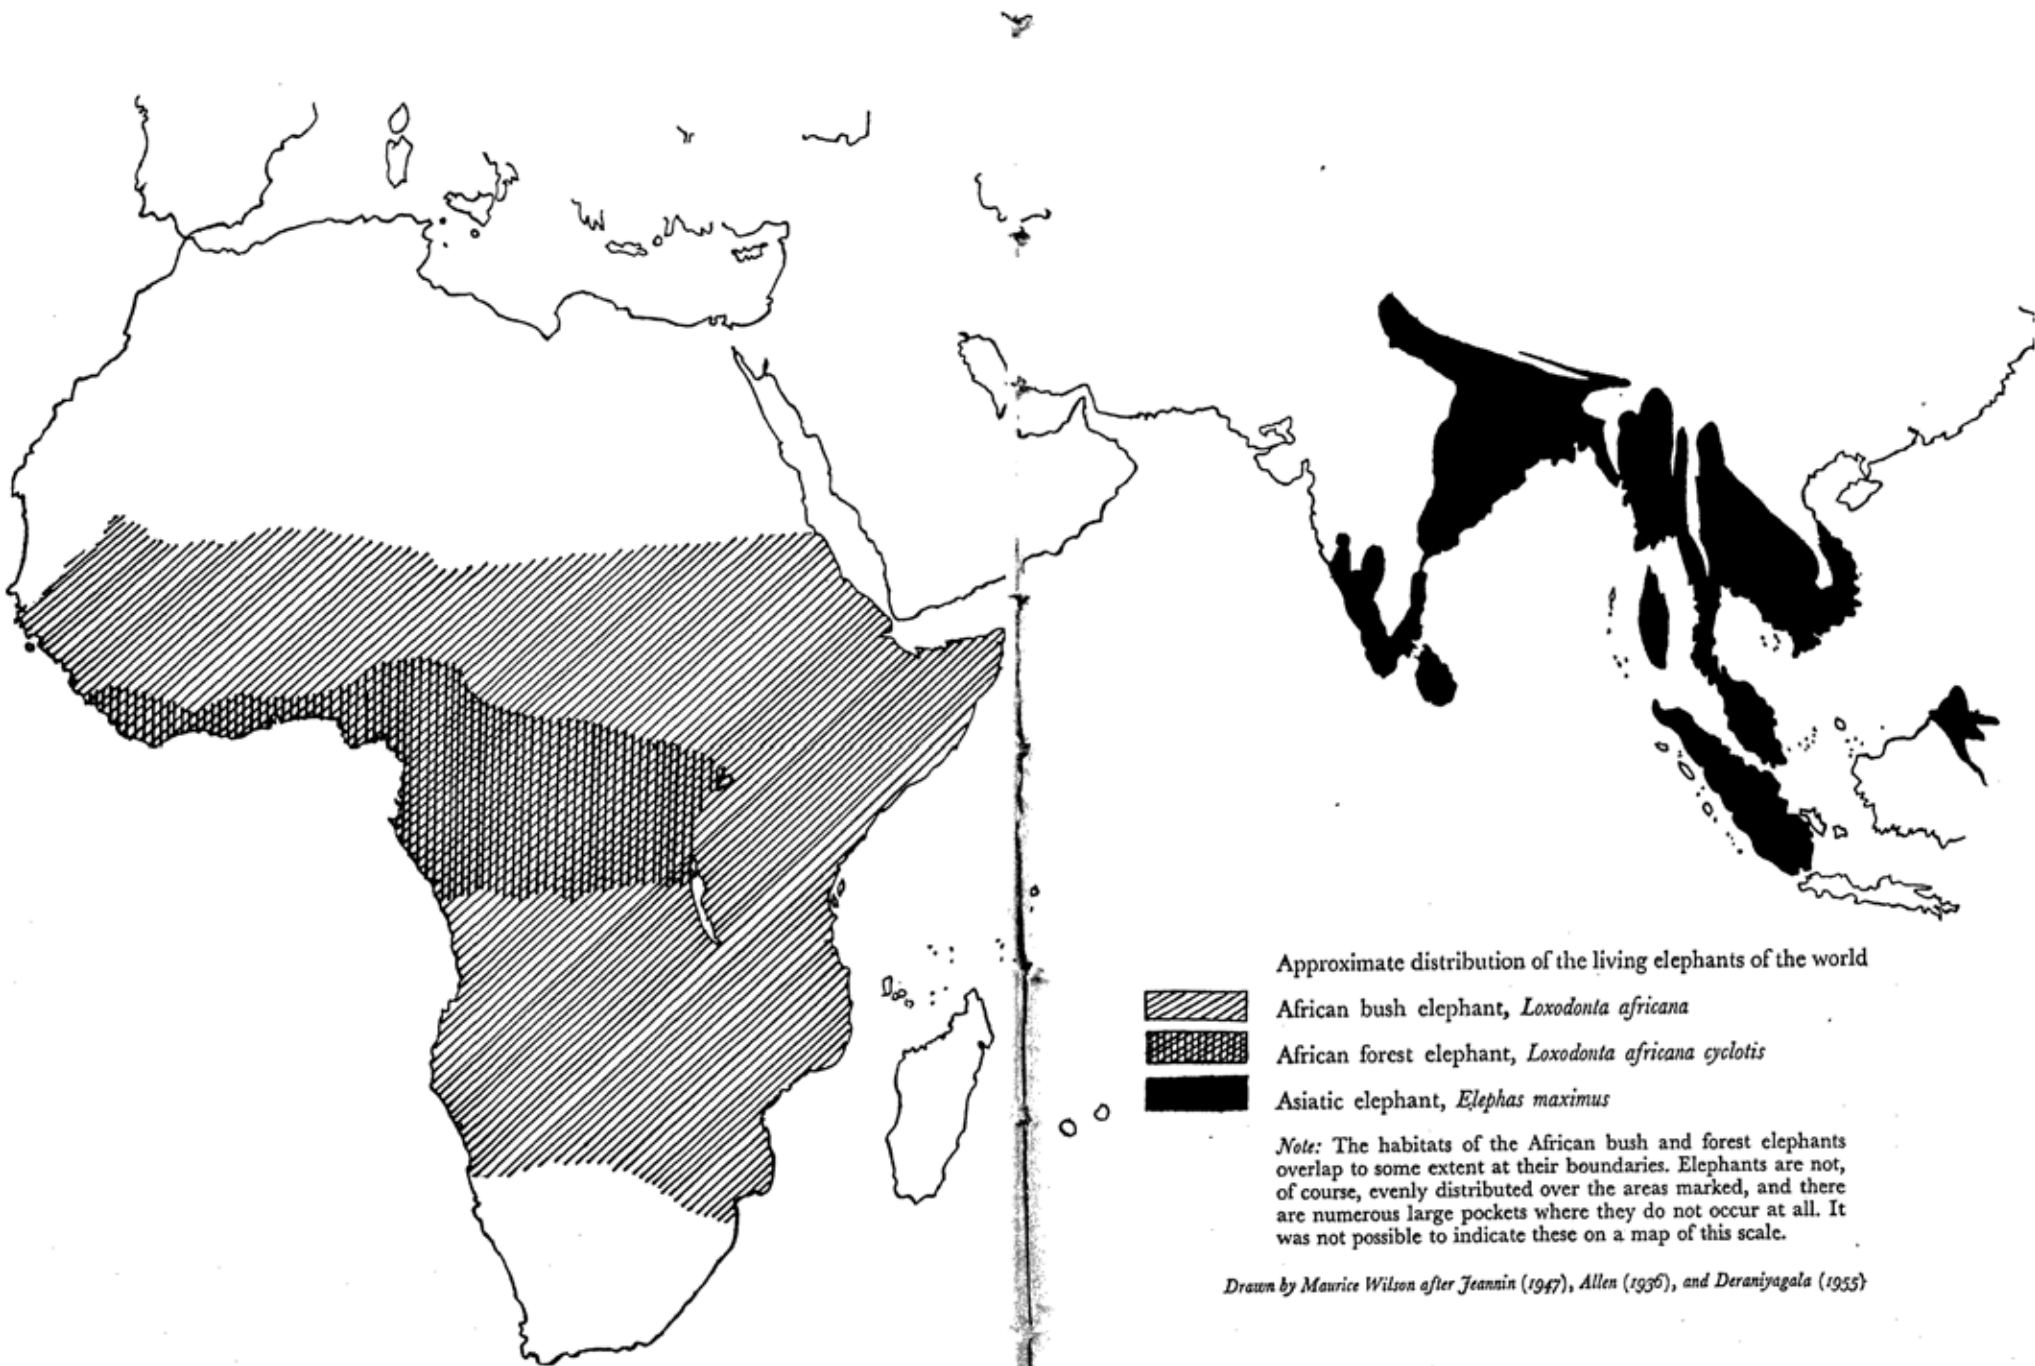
Approximate distribution of the living elephants of the world

African bush elephant, *Loxodonta africana*

African forest elephant, *Loxodonta africana cyclotis*

Asiatic elephant, *Elephas maximus*

*Note:* The habitats of the African bush and forest elephants overlap to some extent at their boundaries. Elephants are not, of course, evenly distributed over the areas marked, and there are numerous large pockets where they do not occur at all. It was not possible to indicate these on a map of this scale.

*Drawn by Maurice Wilson after Jeannin (1947), Allen (1936), and Deraniyagala (1955)*